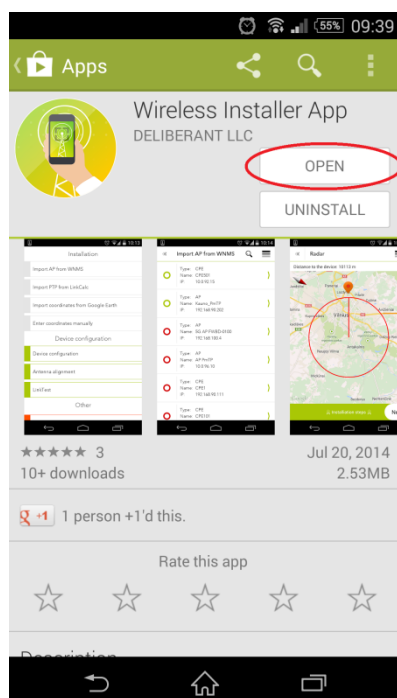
55% 09:39

Apps

Wireless Installer App
DELIBERANT LLC

OPEN

UNINSTALL

Installation
Import AP from WNMS
Import PTP from LinkCalc
Import coordinates from Google Earth
Enter coordinates manually
Device configuration
Device configuration
Antenna alignment
LinkTest
Other

Import AP from WNMS
Type: CPE
Name: CPE501
IP: 10.0.10.15
Type: AP
Name: Kaunas_AnrTP
IP: 192.168.99.202
Type: AP
Name: SD-AP-FW8D-0168
IP: 192.168.180.4
Type: AP
Name: AP-FnTP
IP: 10.0.10.15
Type: CPE
Name: CPE5
IP: 192.168.10.111
Type: CPE
Name: CPE101

Radar
Distance to the device: 161.13 m

★★★★★ 3
10+ downloads

Jul 20, 2014
2.53MB

+1 1 person +1'd this.

Rate this app

Description